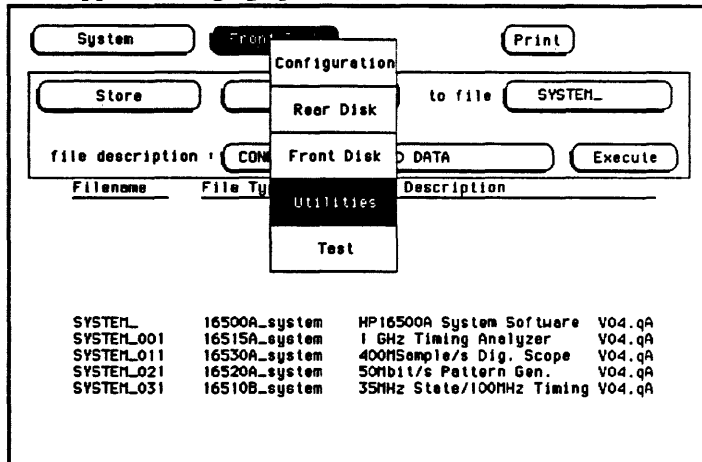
System

Front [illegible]

Print

Configuration

Store

to file SYSTEM_

Rear Disk

file description : CON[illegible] Front Disk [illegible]D DATA

Execute

Filename File Ty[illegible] Description

Utilities

Test

| | | | |
|---|---|---|---|
| SYSTEM_ | 16500A_system | HP16500A System Software | V04.qA |
| SYSTEM_001 | 16515A_system | 1 GHz Timing Analyzer | V04.qA |
| SYSTEM_011 | 16530A_system | 400MSample/s Dig. Scope | V04.qA |
| SYSTEM_021 | 16520A_system | 50Mbit/s Pattern Gen. | V04.qA |
| SYSTEM_031 | 16510B_system | 35MHz State/100MHz Timing | V04.qA |